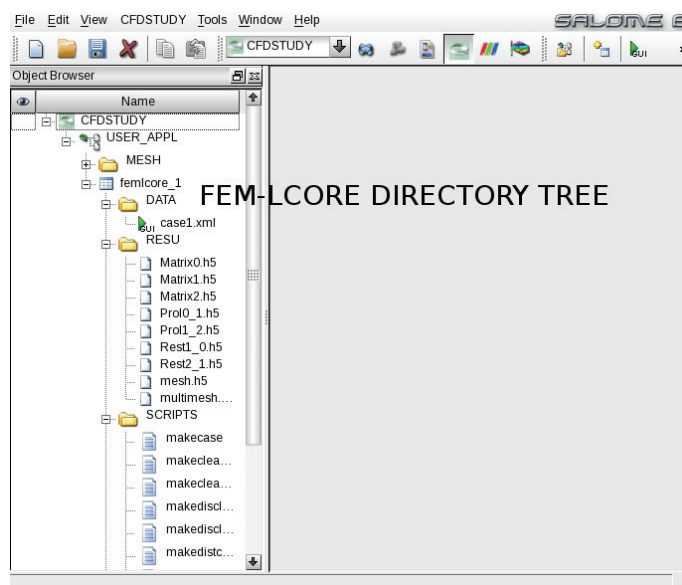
File Edit View CFDSTUDY Tools Window Help

SALOME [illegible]

CFDSTUDY

GUI

Object Browser

Name

CFDSTUDY
USER_APPL
MESH
femlcore_1
DATA
GUI case1.xml
RESU
Matrix0.h5
Matrix1.h5
Matrix2.h5
Prol0_1.h5
Prol1_2.h5
Rest1_0.h5
Rest2_1.h5
mesh.h5
multimesh....
SCRIPTS
makecase
makeclea...
makeclea...
makediscl...
makediscl...
makedistc...

FEM-LCORE DIRECTORY TREE